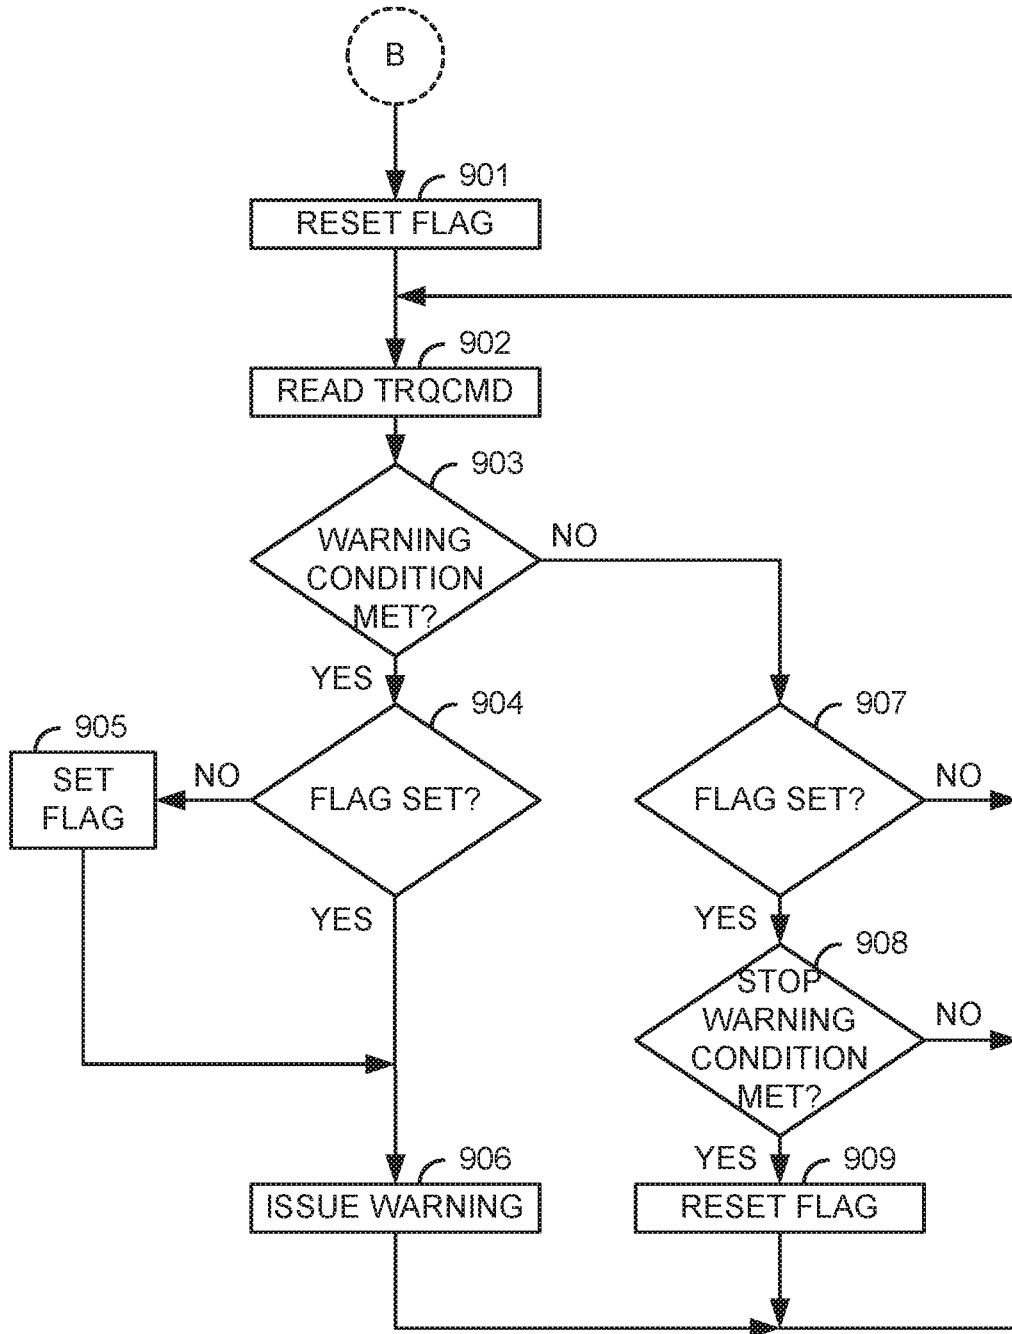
B

901
RESET FLAG

902
READ TRQCMD

903
WARNING CONDITION MET?

NO

YES

904
FLAG SET?

NO

905
SET FLAG

YES

907
FLAG SET?

NO

YES

908
STOP WARNING CONDITION MET?

NO

YES

906
ISSUE WARNING

909
RESET FLAG